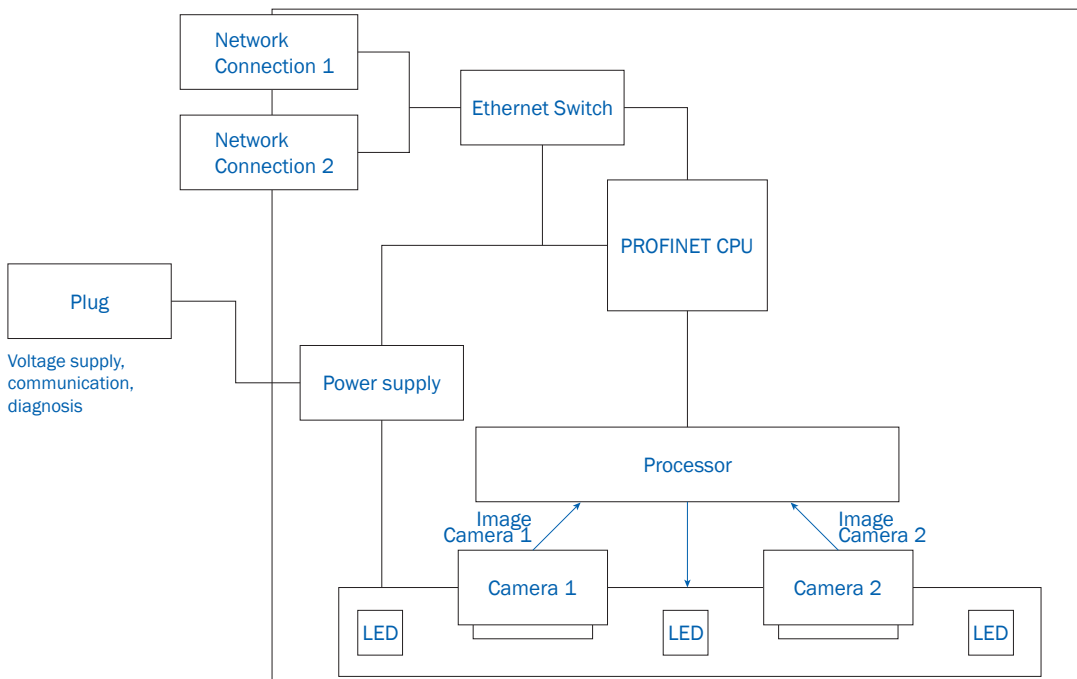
Network Connection 1

Network Connection 2

Ethernet Switch

PROFINET CPU

Plug

Voltage supply, communication, diagnosis

Power supply

Processor

Image Camera 1

Image Camera 2

Camera 1

Camera 2

LED

LED

LED